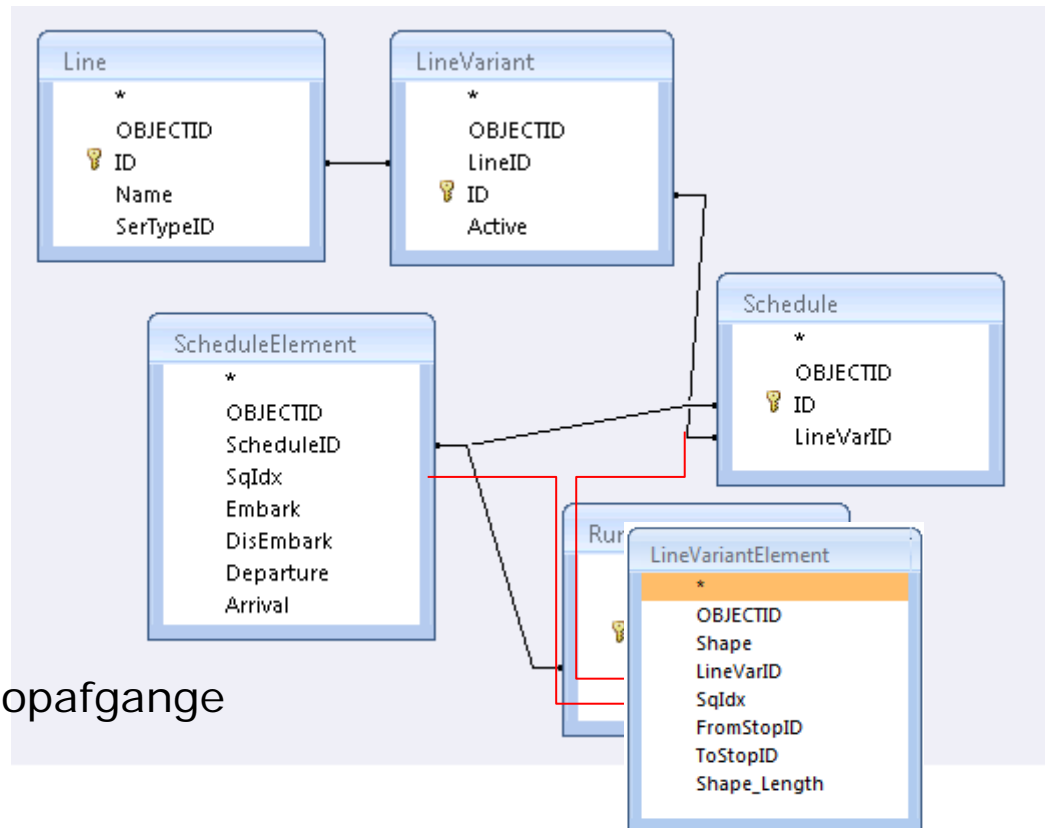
Line
*
OBJECTID
ID
Name
SerTypeID

LineVariant
*
OBJECTID
LineID
ID
Active

Schedule
*
OBJECTID
ID
LineVarID

ScheduleElement
*
OBJECTID
ScheduleID
SqIdx
Embark
DisEmbark
Departure
Arrival

Rur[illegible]

LineVariantElement
*
OBJECTID
Shape
LineVarID
SqIdx
FromStopID
ToStopID
Shape_Length

opafgange